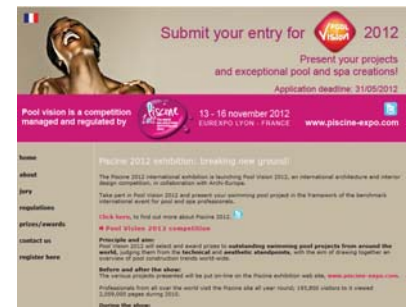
Submit your entry for Pool Vision 2012

Present your projects and exceptional pool and spa creations!

Application deadline: 31/05/2012

Pool vision is a competition managed and regulated by

Piscine

13 - 16 november 2012
EUREXPO LYON - FRANCE

www.piscine-expo.com

home

about

jury

regulations

prizes/awards

contact us

register here

Piscine 2012 exhibition: breaking new ground!

The Piscine 2012 international exhibition is launching Pool Vision 2012, an international architecture and interior design competition, in collaboration with Archi-Europe.

Take part in Pool Vision 2012 and present your swimming pool project in the framework of the benchmark international event for pool and spa professionals.

Click here, to find out more about Piscine 2012.

Pool Vision 2012 competition

Principle and aim:
Pool Vision 2012 will select and award prizes to outstanding swimming pool projects from around the world, judging them from the technical and aesthetic standpoints, with the aim of drawing together an overview of pool construction trends world-wide.

Before and after the show:
The various projects presented will be put on-line on the Piscine exhibition web site, www.piscine-expo.com.

Professionals from all over the world visit the Piscine site all year round; 193,000 visitors to it viewed 2,099,000 pages during 2010.

During the show: